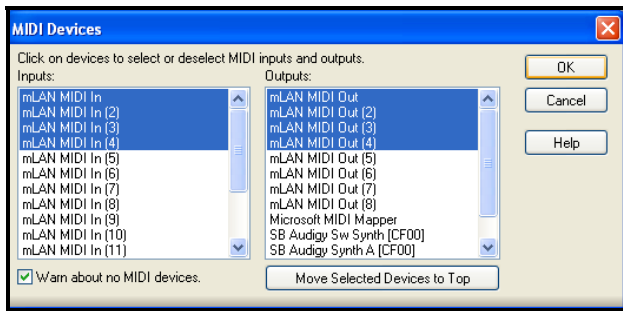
MIDI Devices

Click on devices to select or deselect MIDI inputs and outputs.

Inputs:
mLAN MIDI In
mLAN MIDI In (2)
mLAN MIDI In (3)
mLAN MIDI In (4)
mLAN MIDI In (5)
mLAN MIDI In (6)
mLAN MIDI In (7)
mLAN MIDI In (8)
mLAN MIDI In (9)
mLAN MIDI In (10)
mLAN MIDI In (11)

Outputs:
mLAN MIDI Out
mLAN MIDI Out (2)
mLAN MIDI Out (3)
mLAN MIDI Out (4)
mLAN MIDI Out (5)
mLAN MIDI Out (6)
mLAN MIDI Out (7)
mLAN MIDI Out (8)
Microsoft MIDI Mapper
SB Audigy Sw Synth [CF00]
SB Audigy Synth A [CF00]

OK
Cancel
Help

Warn about no MIDI devices.

Move Selected Devices to Top